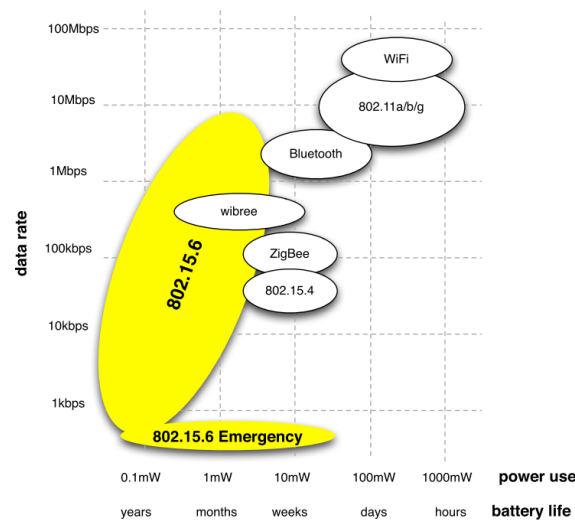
100Mbps
10Mbps
1Mbps
100kbps
10kbps
1kbps

data rate

WiFi
802.11a/b/g
Bluetooth
wibree
ZigBee
802.15.4
802.15.6
802.15.6 Emergency

0.1mW 1mW 10mW 100mW 1000mW power use
years months weeks days hours battery life